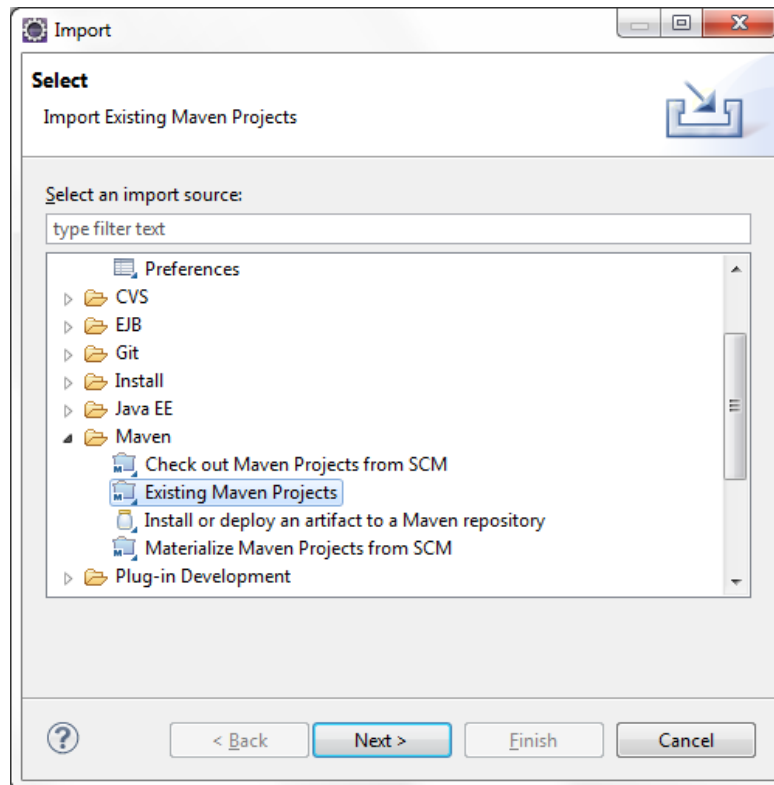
Import

Select

Import Existing Maven Projects

Select an import source:

type filter text

Preferences
CVS
EJB
Git
Install
Java EE
Maven
Check out Maven Projects from SCM
Existing Maven Projects
Install or deploy an artifact to a Maven repository
Materialize Maven Projects from SCM
Plug-in Development

?

< Back

Next >

Finish

Cancel